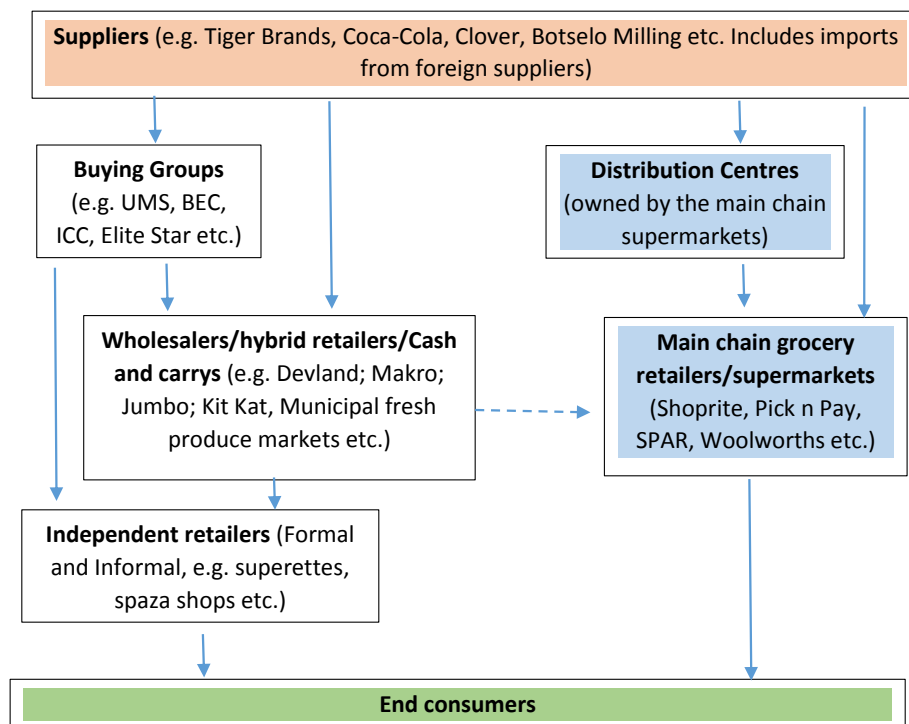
**Suppliers** (e.g. Tiger Brands, Coca-Cola, Clover, Botselo Milling etc. Includes imports from foreign suppliers)

**Buying Groups** (e.g. UMS, BEC, ICC, Elite Star etc.)

**Distribution Centres** (owned by the main chain supermarkets)

**Wholesalers/hybrid retailers/Cash and carrys** (e.g. Devland; Makro; Jumbo; Kit Kat, Municipal fresh produce markets etc.)

**Main chain grocery retailers/supermarkets** (Shoprite, Pick n Pay, SPAR, Woolworths etc.)

**Independent retailers** (Formal and Informal, e.g. superettes, spaza shops etc.)

**End consumers**